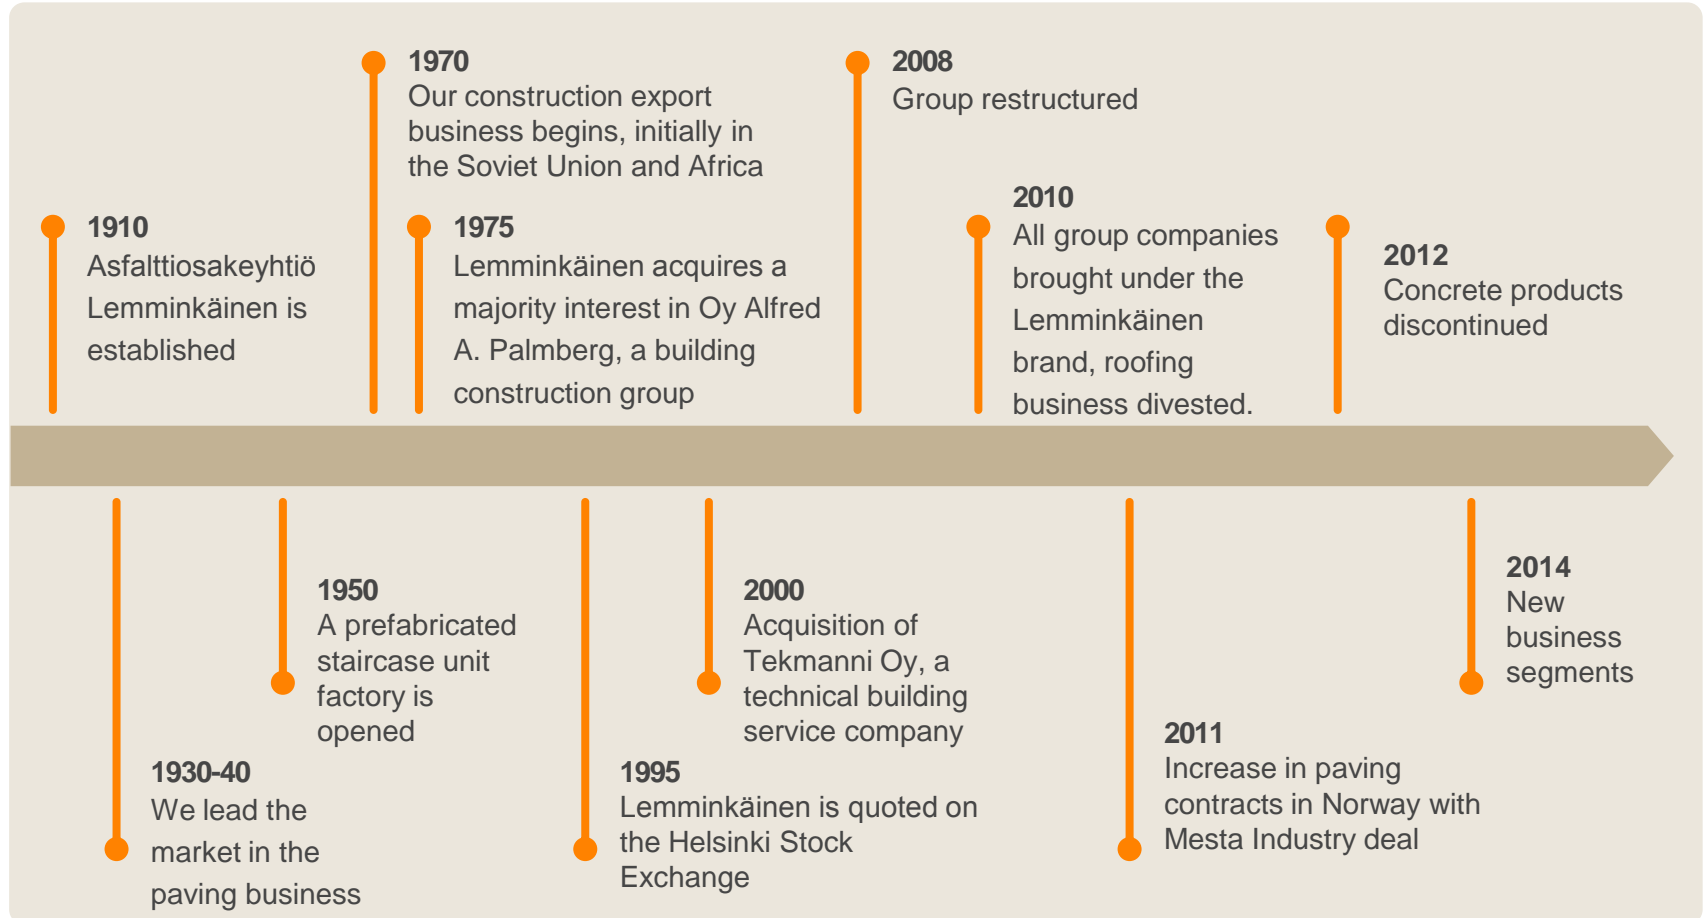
1970
Our construction export business begins, initially in the Soviet Union and Africa

2008
Group restructured

1910
Asfalttiosakeyhtiö Lemminkäinen is established

1975
Lemminkäinen acquires a majority interest in Oy Alfred A. Palmberg, a building construction group

2010
All group companies brought under the Lemminkäinen brand, roofing business divested.

2012
Concrete products discontinued

1950
A prefabricated staircase unit factory is opened

2000
Acquisition of Tekmanni Oy, a technical building service company

2014
New business segments

1930-40
We lead the market in the paving business

1995
Lemminkäinen is quoted on the Helsinki Stock Exchange

2011
Increase in paving contracts in Norway with Mesta Industry deal